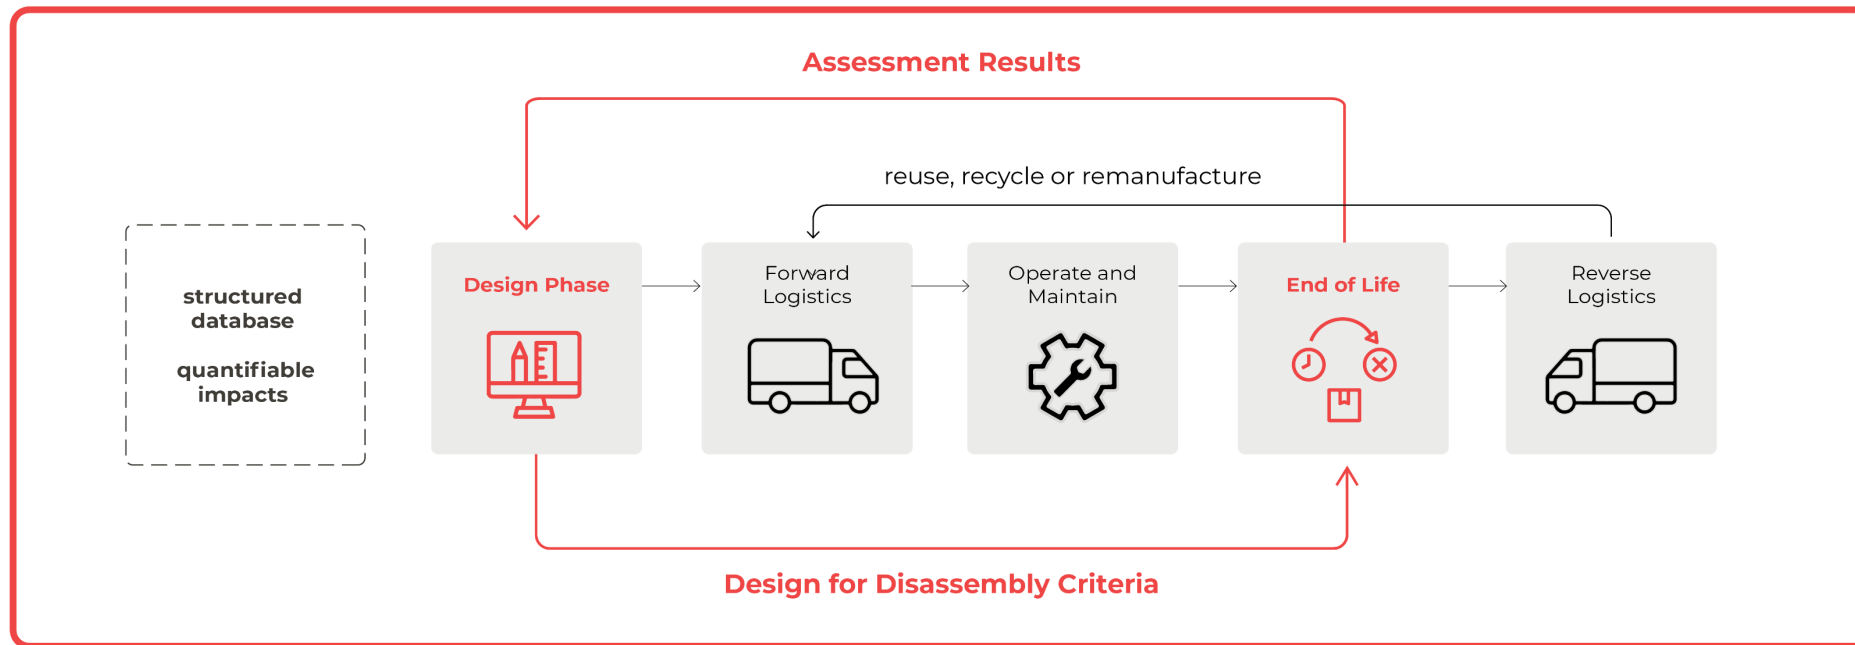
Assessment Results

reuse, recycle or remanufacture

structured database

quantifiable impacts

Design Phase

Forward Logistics

Operate and Maintain

End of Life

Reverse Logistics

Design for Disassembly Criteria